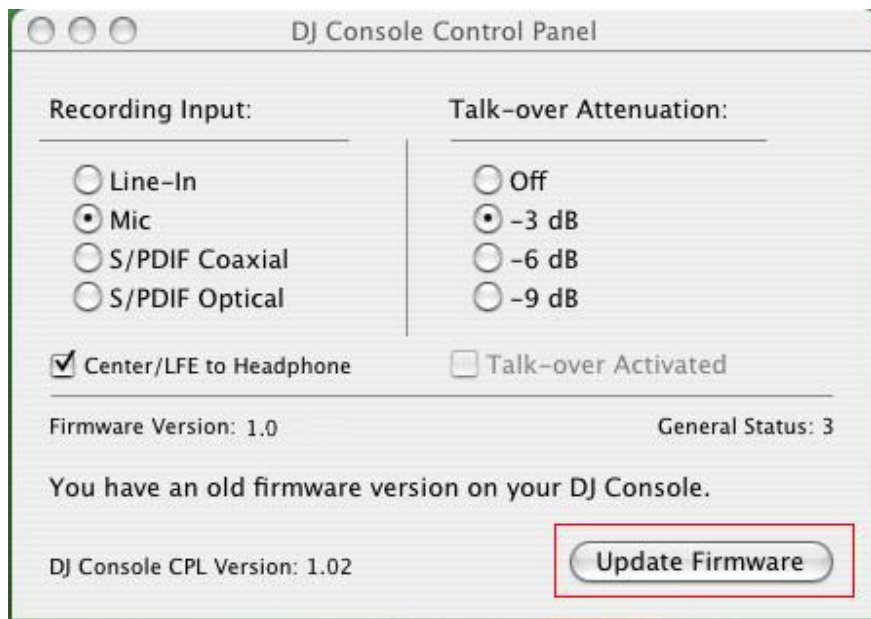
DJ Console Control Panel

Recording Input:

Line-In
Mic
S/PDIF Coaxial
S/PDIF Optical

Talk-over Attenuation:

Off
-3 dB
-6 dB
-9 dB

Center/LFE to Headphone

Talk-over Activated

Firmware Version: 1.0

General Status: 3

You have an old firmware version on your DJ Console.

DJ Console CPL Version: 1.02

Update Firmware